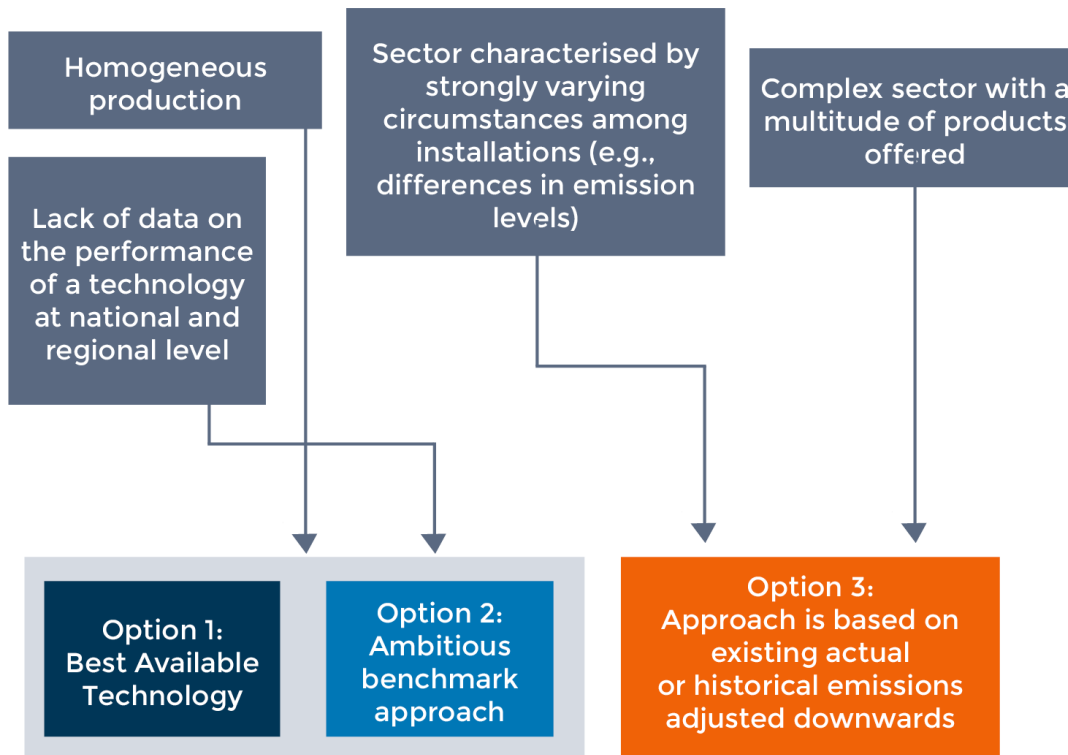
Homogeneous production

Sector characterised by strongly varying circumstances among installations (e.g., differences in emission levels)

Complex sector with a multitude of products offered

Lack of data on the performance of a technology at national and regional level

Option 1: Best Available Technology

Option 2: Ambitious benchmark approach

Option 3: Approach is based on existing actual or historical emissions adjusted downwards